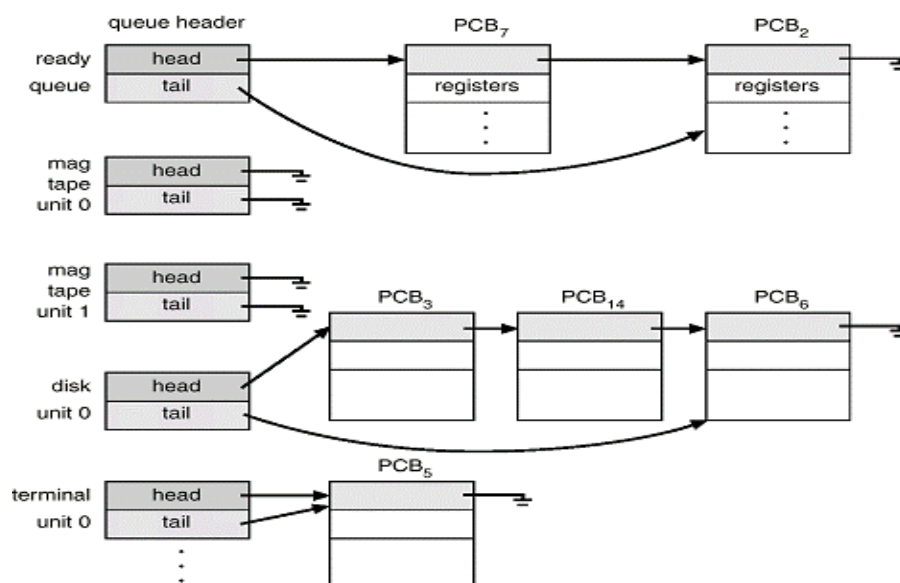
queue header

PCB$_7$

PCB$_2$

ready queue

head

tail

registers

registers

mag tape unit 0

head

tail

mag tape unit 1

head

tail

PCB$_3$

PCB$_{14}$

PCB$_6$

disk unit 0

head

tail

PCB$_5$

terminal unit 0

head

tail